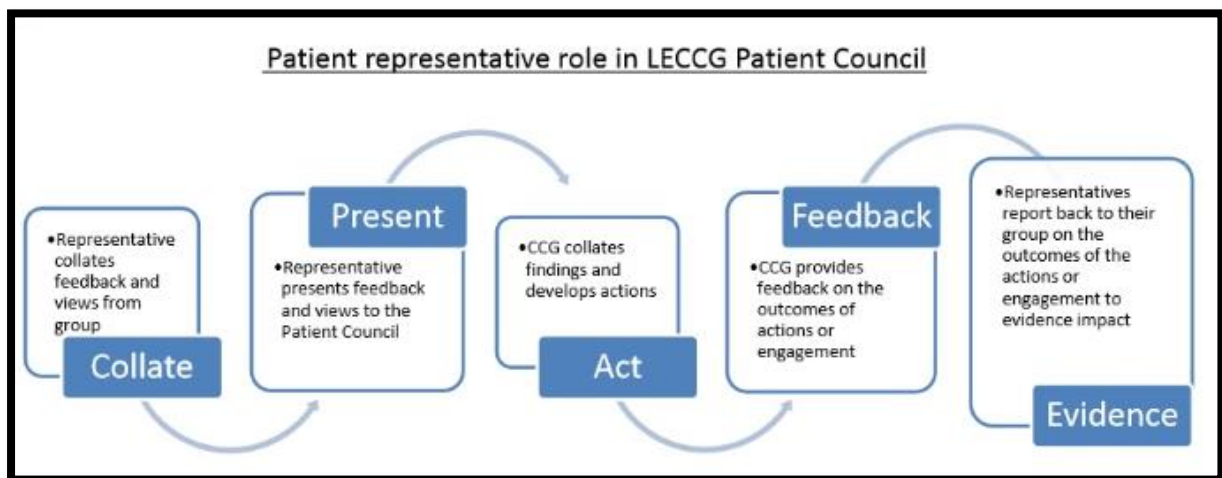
Patient representative role in LECCG Patient Council

•Representative collates feedback and views from group

Collate

Present

•Representative presents feedback and views to the Patient Council

•CCG collates findings and develops actions

Act

Feedback

•CCG provides feedback on the outcomes of actions or engagement

•Representatives report back to their group on the outcomes of the actions or engagement to evidence impact

Evidence